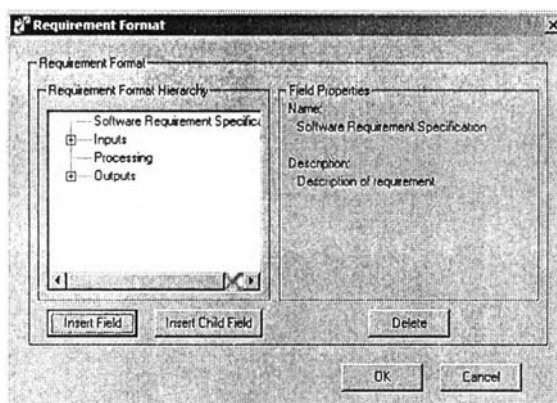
Requirement Format

Requirement Format

Requirement Format Hierarchy

Software Requirement Specifica

Inputs

Processing

Outputs

Field Properties

Name:

Software Requirement Specification

Description:

Description of requirement

Insert Field

Insert Child Field

Delete

OK

Cancel